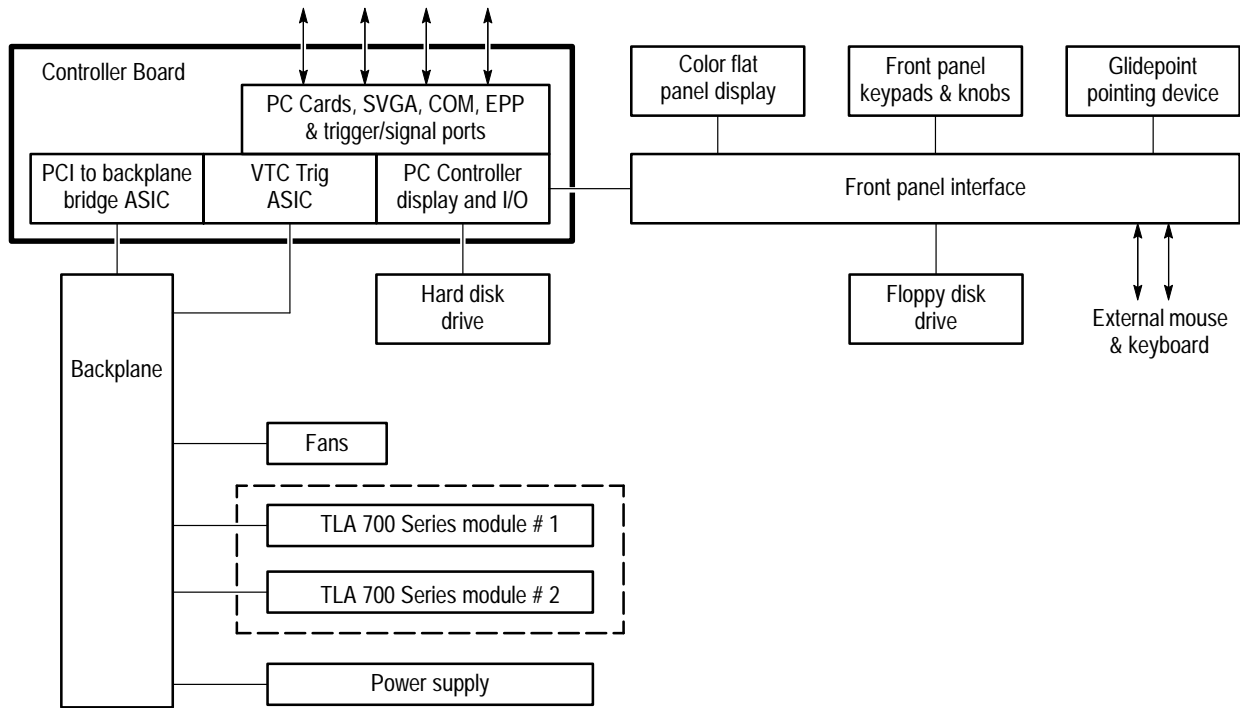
Controller Board

PC Cards, SVGA, COM, EPP & trigger/signal ports

PCI to backplane bridge ASIC

VTC Trig ASIC

PC Controller display and I/O

Color flat panel display

Front panel keypads & knobs

Glidepoint pointing device

Front panel interface

Hard disk drive

Floppy disk drive

External mouse & keyboard

Backplane

Fans

TLA 700 Series module # 1

TLA 700 Series module # 2

Power supply